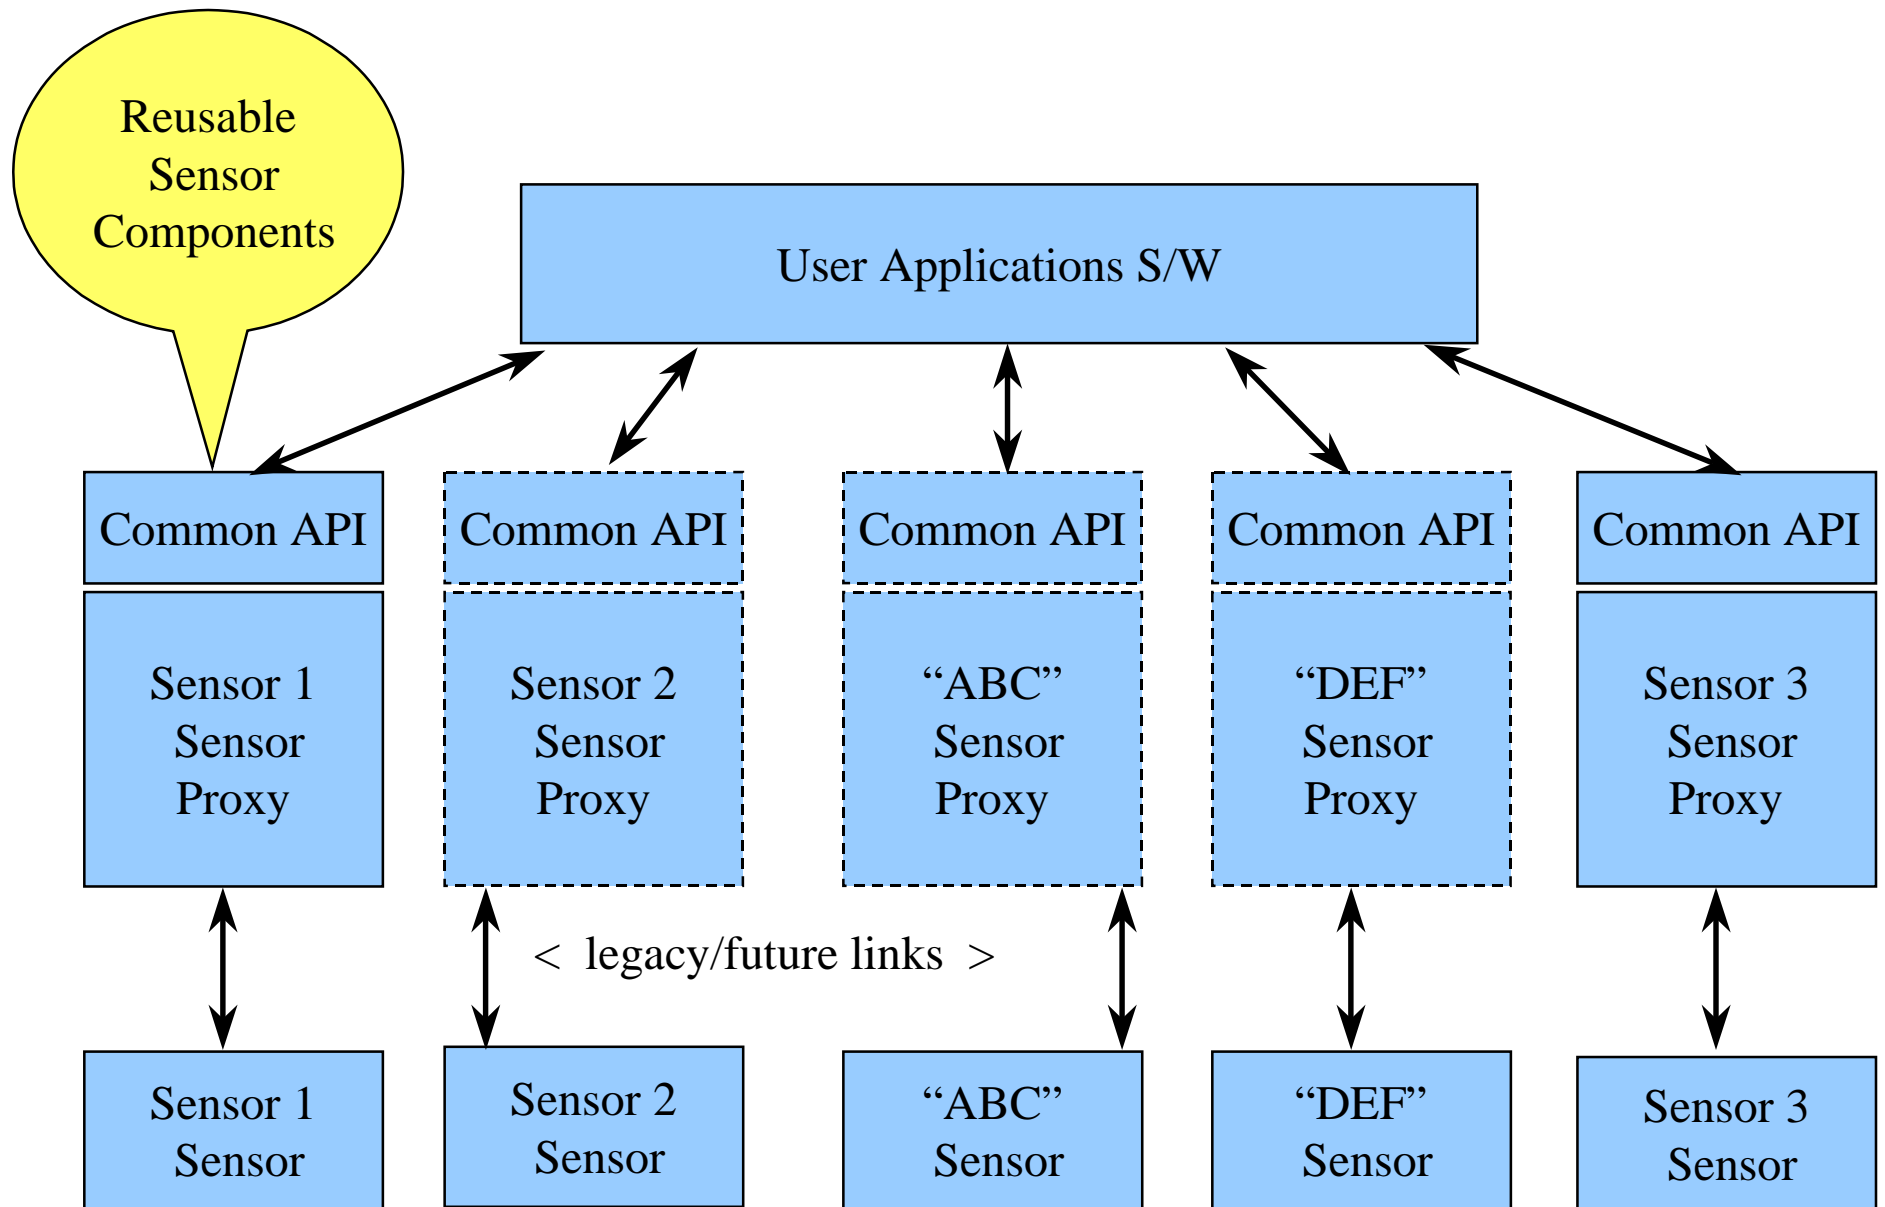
Reusable Sensor Components

User Applications S/W

Common API

Common API

Common API

Common API

Common API

Sensor 1 Sensor Proxy

Sensor 2 Sensor Proxy

“ABC” Sensor Proxy

“DEF” Sensor Proxy

Sensor 3 Sensor Proxy

< legacy/future links >

Sensor 1 Sensor

Sensor 2 Sensor

“ABC” Sensor

“DEF” Sensor

Sensor 3 Sensor